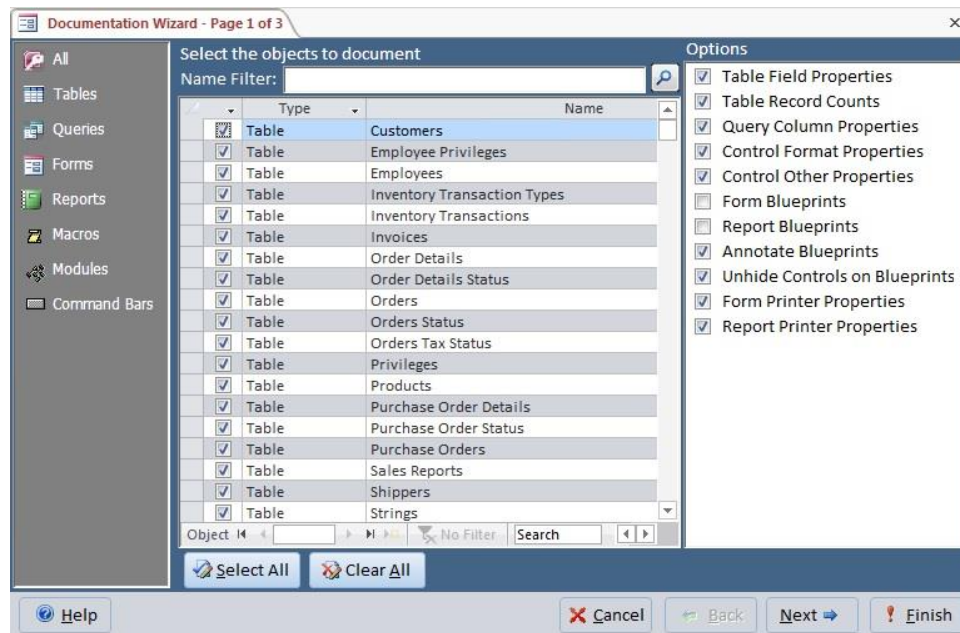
Documentation Wizard - Page 1 of 3

All
Tables
Queries
Forms
Reports
Macros
Modules
Command Bars

Select the objects to document
Name Filter:

| Type | Name |
|---|---|
| Table | Customers |
| Table | Employee Privileges |
| Table | Employees |
| Table | Inventory Transaction Types |
| Table | Inventory Transactions |
| Table | Invoices |
| Table | Order Details |
| Table | Order Details Status |
| Table | Orders |
| Table | Orders Status |
| Table | Orders Tax Status |
| Table | Privileges |
| Table | Products |
| Table | Purchase Order Details |
| Table | Purchase Order Status |
| Table | Purchase Orders |
| Table | Sales Reports |
| Table | Shippers |
| Table | Strings |

Object No Filter Search

Select All
Clear All

Options
Table Field Properties
Table Record Counts
Query Column Properties
Control Format Properties
Control Other Properties
Form Blueprints
Report Blueprints
Annotate Blueprints
Unhide Controls on Blueprints
Form Printer Properties
Report Printer Properties

Help
Cancel
Back
Next
Finish